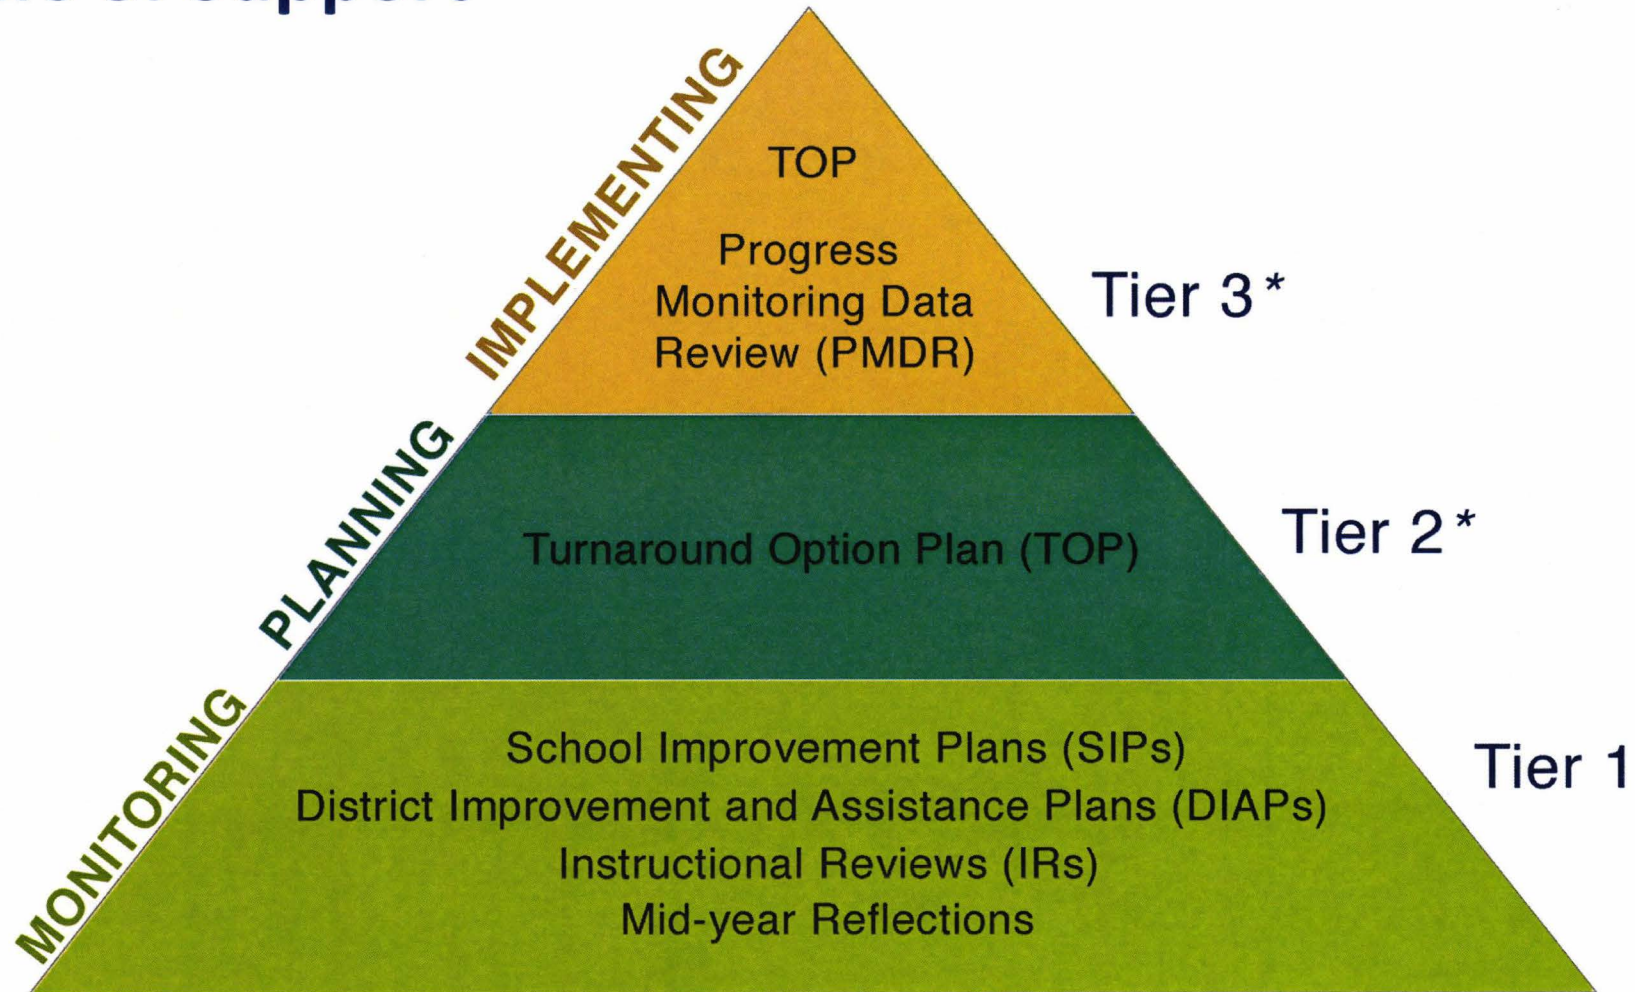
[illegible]

IMPLEMENTING

TOP

Progress Monitoring Data Review (PMDR)

Tier 3 *

PLANNING

Turnaround Option Plan (TOP)

Tier 2 *

MONITORING

School Improvement Plans (SIPs)
District Improvement and Assistance Plans (DIAPs)
Instructional Reviews (IRs)
Mid-year Reflections

Tier 1